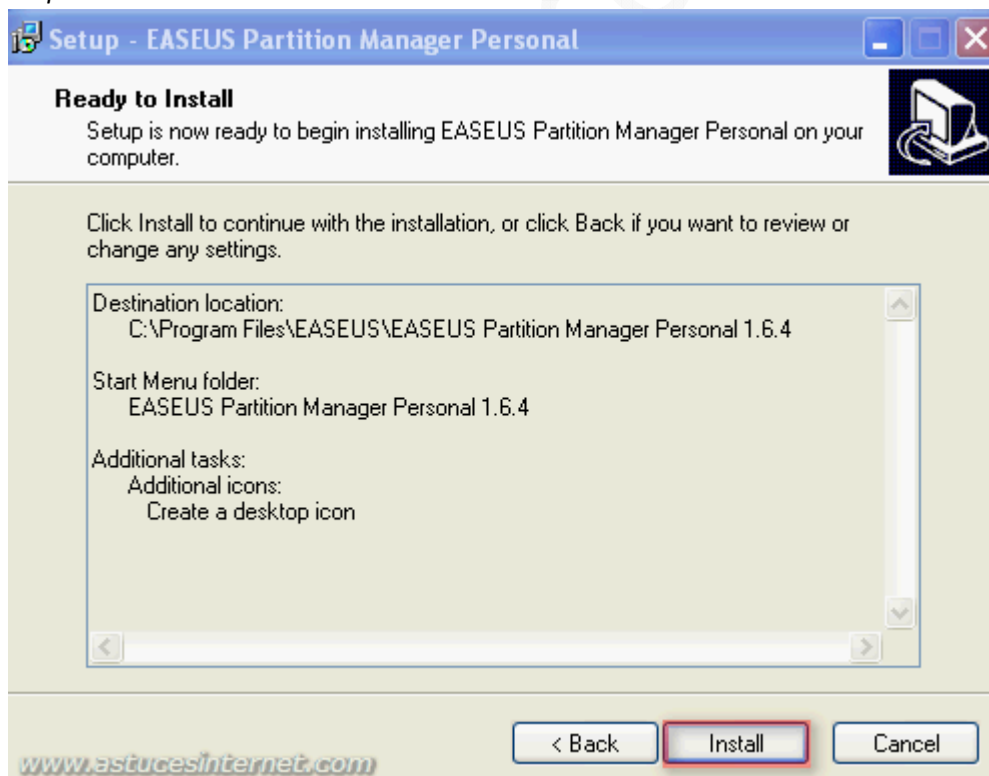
Setup - EASEUS Partition Manager Personal

Ready to Install
Setup is now ready to begin installing EASEUS Partition Manager Personal on your computer.

Click Install to continue with the installation, or click Back if you want to review or change any settings.

Destination location:
C:\Program Files\EASEUS\EASEUS Partition Manager Personal 1.6.4

Start Menu folder:
EASEUS Partition Manager Personal 1.6.4

Additional tasks:
Additional icons:
Create a desktop icon

< Back
Install
Cancel

www.astucesinternet.com